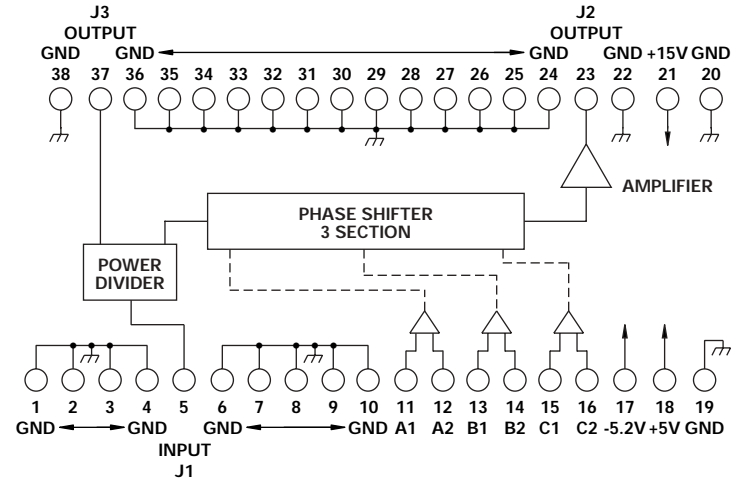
J3
OUTPUT
GND
38 37

GND 36 35 34 33 32 31 30 29 28 27 26 25 24 GND

J2
OUTPUT
23

GND +15V GND
22 21 20

AMPLIFIER

PHASE SHIFTER
3 SECTION

POWER
DIVIDER

1 2 3 4 5 6 7 8 9 10 11 12 13 14 15 16 17 18 19
GND GND GND GND A1 A2 B1 B2 C1 C2 -5.2V +5V GND

INPUT
J1